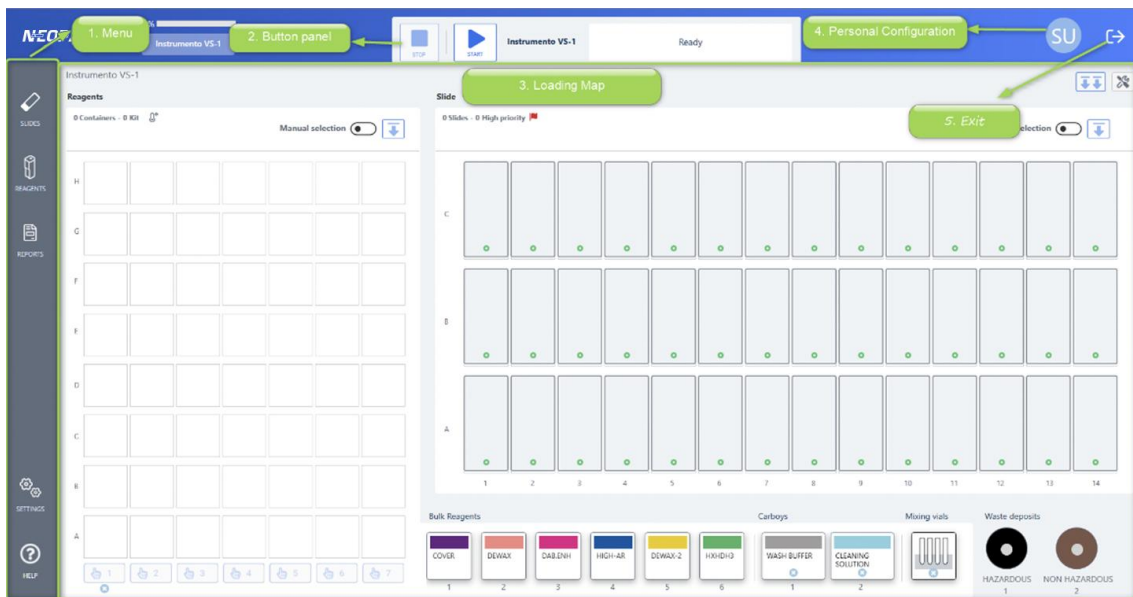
NEO 1. Menu Instrumento VS-1 2. Button panel STOP START Instrumento VS-1 Ready 4. Personal Configuration SU

3. Loading Map

5. Exit

SLIDES
REAGENTS
REPORTS
SETTINGS
HELP

Instrumento VS-1

Reagents

0 Containers - 0 Kit

Manual selection

H
G
F
F
D
C
B
A

1 2 3 4 5 6 7

Slide

0 Slides - 0 High priority

selection

C
B
A

1 2 3 4 5 6 7 8 9 10 11 12 13 14

Bulk Reagents

| COVER | DEWAX | DAB.ENH | HIGH-AR | DEWAX-2 | HXHDH3 |
|---|---|---|---|---|---|
| 1 | 2 | 3 | 4 | 5 | 6 |

Carboys

| WASH BUFFER | CLEANING SOLUTION |
|---|---|
| 1 | 2 |

Mixing vials

Waste deposits

HAZARDOUS 1
NON HAZARDOUS 2